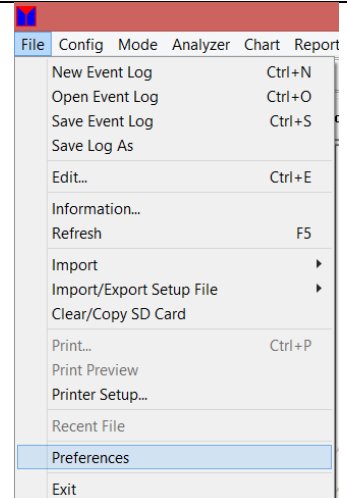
File Config Mode Analyzer Chart Report

New Event Log Ctrl+N
Open Event Log Ctrl+O
Save Event Log Ctrl+S
Save Log As

Edit... Ctrl+E

Information...
Refresh F5

Import
Import/Export Setup File
Clear/Copy SD Card

Print... Ctrl+P
Print Preview
Printer Setup...

Recent File

Preferences

Exit